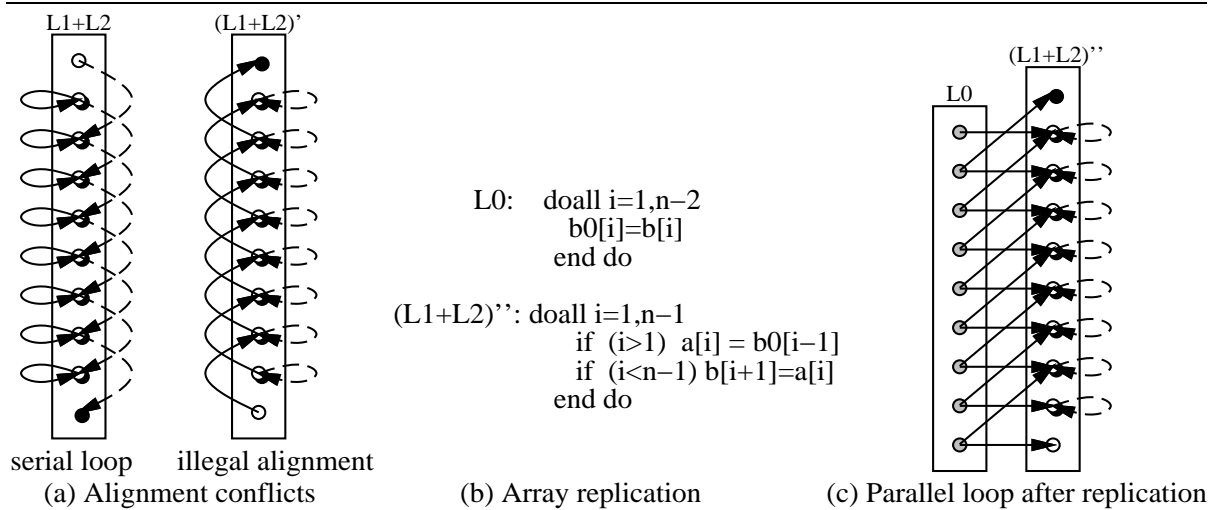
L1+L2

(L1+L2)'

serial loop

illegal alignment

(a) Alignment conflicts

L0: doall i=1,n−2
b0[i]=b[i]
end do

(L1+L2)'': doall i=1,n−1
if (i>1) a[i] = b0[i−1]
if (i<n−1) b[i+1]=a[i]
end do

(b) Array replication

(L1+L2)''

L0

(c) Parallel loop after replication